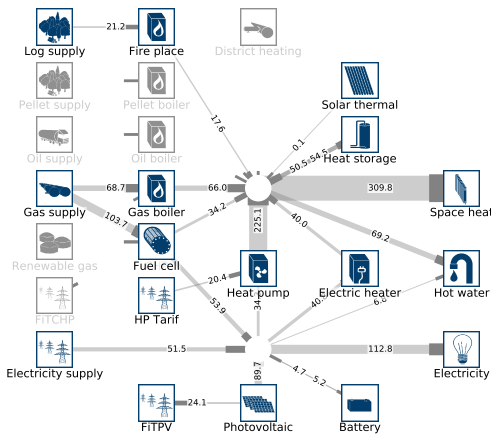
Log supply
21.2
Fire place
District heating
Pellet supply
Pellet boiler
Solar thermal
17.6
Oil supply
Oil boiler
0.1
Heat storage
50.5
54.5
Gas supply
68.7
Gas boiler
66.0
309.8
Space heat
103.7
34.2
225.1
Renewable gas
Fuel cell
40.0
69.2
FiTCHP
20.4
HP Tarif
Heat pump
Electric heater
Hot water
53.9
34.2
40.2
6.8
Electricity supply
51.5
112.8
Electricity
89.7
4.7
5.2
FiTPV
24.1
Photovoltaic
Battery